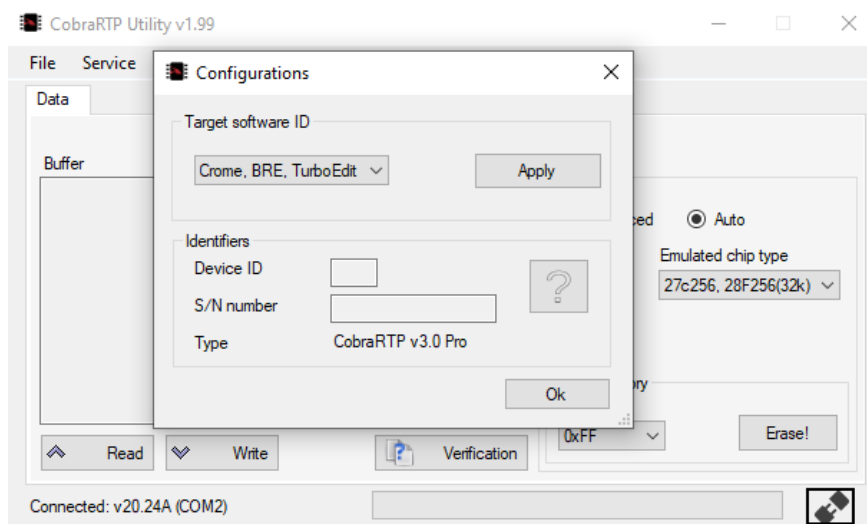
CobraRTP Utility v1.99

File Service

Data

Buffer

Configurations

Target software ID

Crome, BRE, TurboEdit

Apply

Identifiers

Device ID

S/N number

Type

CobraRTP v3.0 Pro

Ok

ced

Auto

Emulated chip type

27c256, 28F256(32k)

ory

0xFF

Erase!

Read

Write

Verification

Connected: v20.24A (COM2)